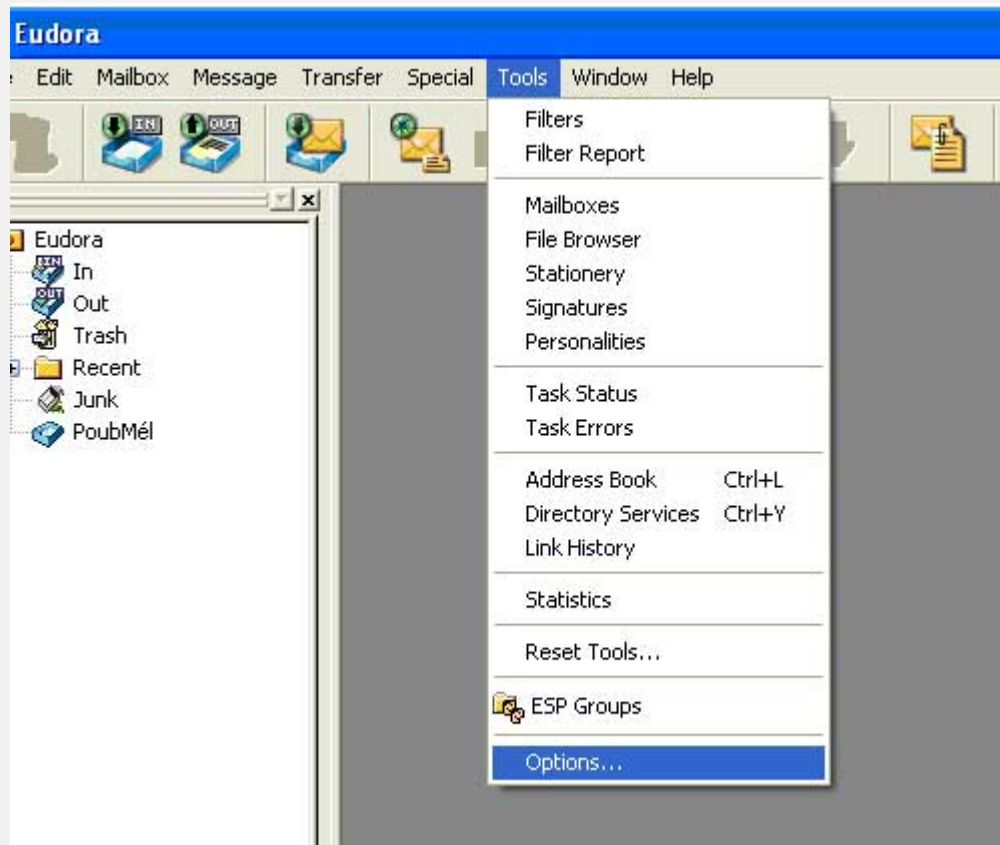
Eudora

e Edit Mailbox Message Transfer Special Tools Window Help

IN OUT

Eudora
IN In
OUT Out
Trash
Recent
Junk
PoubMél

Filters
Filter Report

Mailboxes
File Browser
Stationery
Signatures
Personalities

Task Status
Task Errors

Address Book Ctrl+L
Directory Services Ctrl+Y
Link History

Statistics

Reset Tools...

ESP Groups

Options...